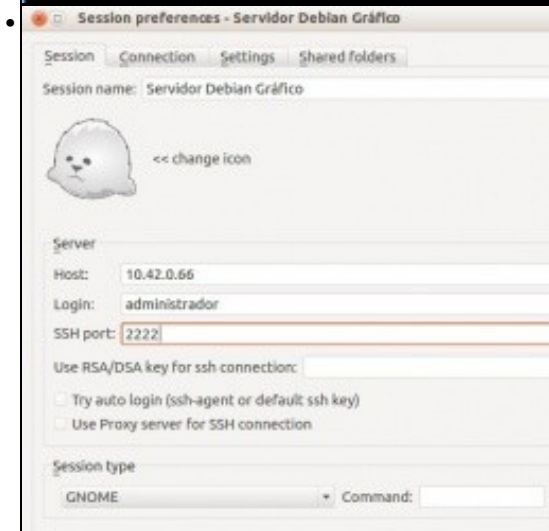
Session preferences - Servidor Debian Gráfico

Session | Connection | Settings | Shared folders

Session name: Servidor Debian Gráfico

<< change icon

Server

Host: 10.42.0.66

Login: administrador

SSH port: 2222

Use RSA/DSA key for ssh connection:

Try auto login (ssh-agent or default ssh key)

Use Proxy server for SSH connection

Session type

GNOME

Command: